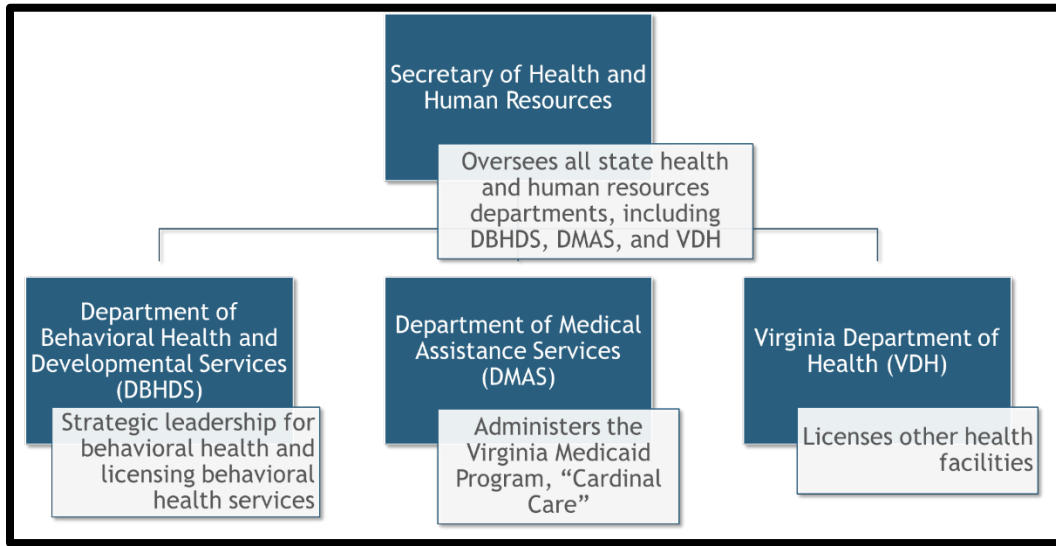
Secretary of Health and Human Resources

Oversees all state health and human resources departments, including DBHDS, DMAS, and VDH

Department of Behavioral Health and Developmental Services (DBHDS)

Strategic leadership for behavioral health and licensing behavioral health services

Department of Medical Assistance Services (DMAS)

Administers the Virginia Medicaid Program, “Cardinal Care”

Virginia Department of Health (VDH)

Licenses other health facilities